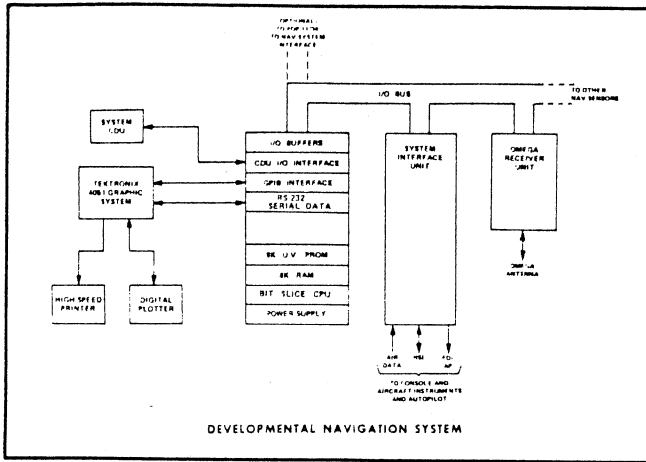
OPTIONAL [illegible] TO NAV SYSTEM INTERFACE

I/O BUS

TO OTHER NAV SENSORS

SYSTEM CDU

TEKTRONIX 4051 GRAPHIC SYSTEM

HIGH SPEED PRINTER

DIGITAL PLOTTER

I/O BUFFERS

CDU I/O INTERFACE

GPIB INTERFACE

RS 232 SERIAL DATA

8K U.V. PROM

8K RAM

BIT SLICE CPU

POWER SUPPLY

SYSTEM INTERFACE UNIT

AIR DATA

HSI

FD-AP

TO CONSOLE AND AIRCRAFT INSTRUMENTS AND AUTOPILOT

OMEGA RECEIVER UNIT

OMEGA ANTENNA

DEVELOPMENTAL NAVIGATION SYSTEM